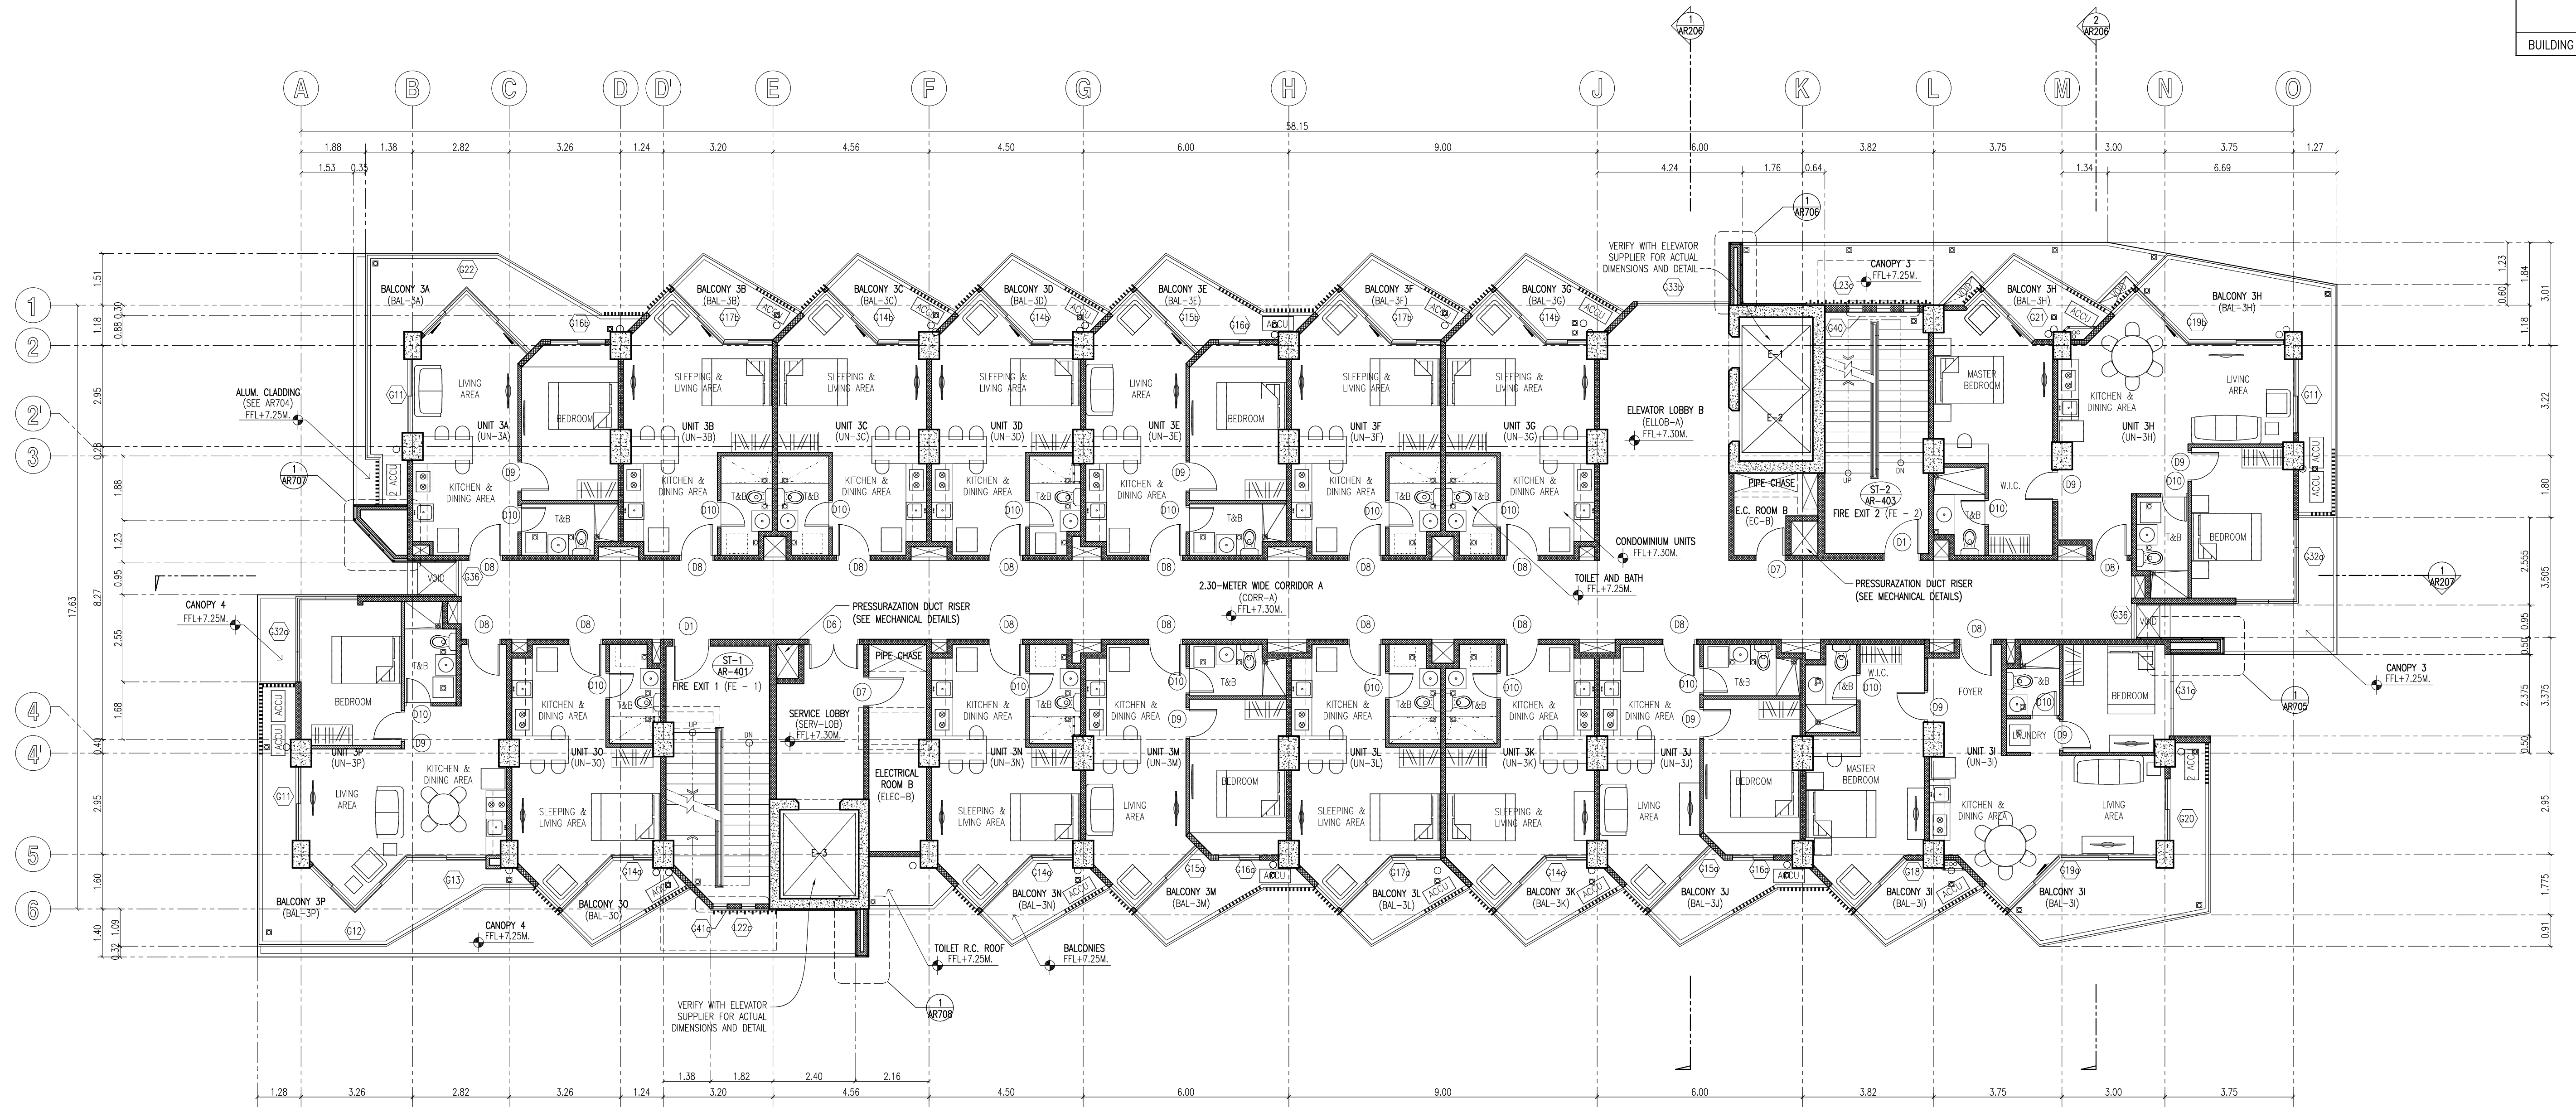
BUILDING

1
AR206

2
AR206

A B C D D' E F G H J K L M N O

58.15

1.88 1.38 2.82 3.26 1.24 3.20 4.56 4.50 6.00 9.00 6.00 3.82 3.75 3.00 3.75 1.27

1.53 0.35

4.24 1.76 0.64

1.34 6.69

1
AR706

VERIFY WITH ELEVATOR SUPPLIER FOR ACTUAL DIMENSIONS AND DETAIL

1 2 2' 3 4 4' 5 6

1.51 1.18 0.88 0.30 2.95 0.28 1.88 1.23 0.95 8.27 2.55 1.68 0.40 2.95 1.60 1.40 1.09 0.32 17.63

1.23 0.60 1.84 3.01 1.18 3.22 1.80 2.555 3.505 0.95 0.50 2.375 3.375 0.50 2.95 1.775 0.91

BALCONY 3A
(BAL-3A)
G22

BALCONY 3B
(BAL-3B)
G17b

BALCONY 3C
(BAL-3C)
G14b

BALCONY 3D
(BAL-3D)
G14b

BALCONY 3E
(BAL-3E)
G15b

BALCONY 3F
(BAL-3F)
G17b

BALCONY 3G
(BAL-3G)
G14b

CANOPY 3
FFL+7.25M.

G33b G23c G40

BALCONY 3H
(BAL-3H)
G21

BALCONY 3H
(BAL-3H)
G19b

G16b G16c

ACCU

LIVING AREA

BEDROOM

SLEEPING & LIVING AREA

UNIT 3A
(UN-3A)

UNIT 3B
(UN-3B)

UNIT 3C
(UN-3C)

UNIT 3D
(UN-3D)

UNIT 3E
(UN-3E)

UNIT 3F
(UN-3F)

UNIT 3G
(UN-3G)

ELEVATOR LOBBY B
(ELLOB-A)
FFL+7.30M.

E-1
E-2

UP DN

MASTER BEDROOM

KITCHEN & DINING AREA

UNIT 3H
(UN-3H)

G11

ALUM. CLADDING
(SEE AR704)
FFL+7.25M.

1
AR707

KITCHEN & DINING AREA

T&B

D9 D10 D8 D1 D7 D6

PIPE CHASE

E.C. ROOM B
(EC-B)

ST-2
AR-403
FIRE EXIT 2 (FE - 2)

W.I.C.

CONDOMINIUM UNITS
FFL+7.30M.

TOILET AND BATH
FFL+7.25M.

PRESSURAZATION DUCT RISER
(SEE MECHANICAL DETAILS)

G32c

1
AR207

VOID
G36

2.30-METER WIDE CORRIDOR A
(CORR-A)
FFL+7.30M.

CANOPY 4
FFL+7.25M.

G32c

PRESSURAZATION DUCT RISER
(SEE MECHANICAL DETAILS)

ST-1
AR-401
FIRE EXIT 1 (FE - 1)

SERVICE LOBBY
(SERV-LOB)
FFL+7.30M.

PIPE CHASE

ELECTRICAL ROOM B
(ELEC-B)

E-3

UNIT 3P
(UN-3P)

UNIT 3O
(UN-3O)

UNIT 3N
(UN-3N)

UNIT 3M
(UN-3M)

UNIT 3L
(UN-3L)

UNIT 3K
(UN-3K)

UNIT 3J
(UN-3J)

UNIT 3I
(UN-3I)

FOYER

LAUNDRY

MASTER BEDROOM

CANOPY 3
FFL+7.25M.

1
AR705

G31c G20 G11 G13 G12

BALCONY 3P
(BAL-3P)

CANOPY 4
FFL+7.25M.

BALCONY 3O
(BAL-3O)

G14c G41c G22c

BALCONY 3N
(BAL-3N)

BALCONY 3M
(BAL-3M)

BALCONY 3L
(BAL-3L)

BALCONY 3K
(BAL-3K)

BALCONY 3J
(BAL-3J)

BALCONY 3I
(BAL-3I)

BALCONY 3I
(BAL-3I)

G15c G16c G17c G14c G18 G19c

TOILET R.C. ROOF
FFL+7.25M.

BALCONIES
FFL+7.25M.

VERIFY WITH ELEVATOR SUPPLIER FOR ACTUAL DIMENSIONS AND DETAIL

1
AR708

1.38 1.82 2.40 2.16

1.28 3.26 2.82 3.26 1.24 3.20 4.56 4.50 6.00 9.00 6.00 3.82 3.75 3.00 3.75